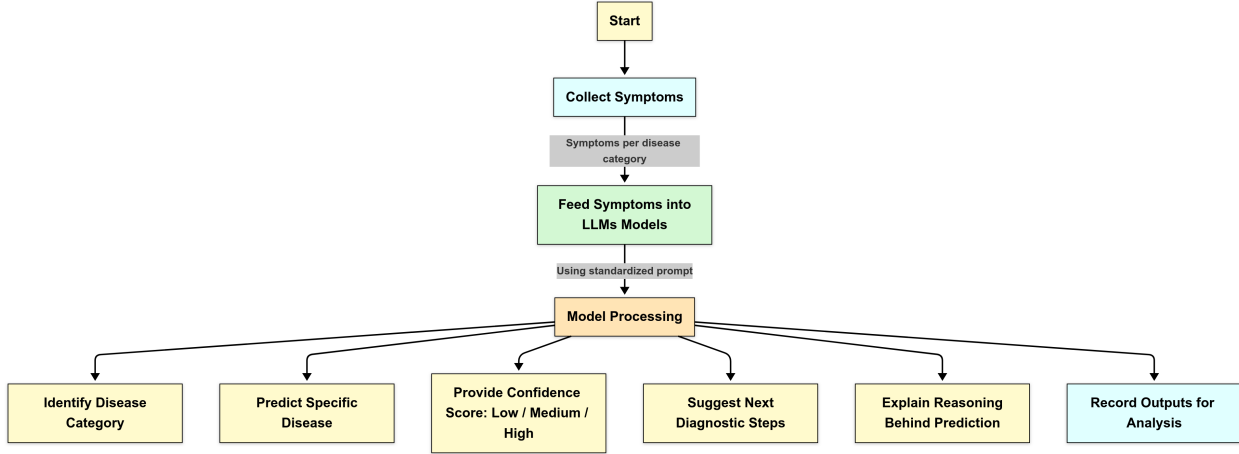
Start

Collect Symptoms

Symptoms per disease category

Feed Symptoms into LLMs Models

Using standardized prompt

Model Processing

Identify Disease Category

Predict Specific Disease

Provide Confidence Score: Low / Medium / High

Suggest Next Diagnostic Steps

Explain Reasoning Behind Prediction

Record Outputs for Analysis